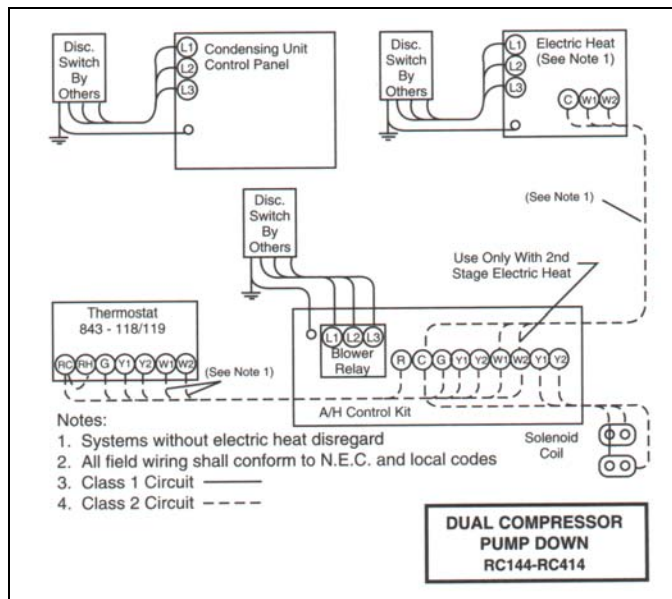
Disc. Switch By Others

L1
L2
L3

Condensing Unit Control Panel

Disc. Switch By Others

L1
L2
L3

Electric Heat (See Note 1)

C W1 W2

(See Note 1)

Disc. Switch By Others

Use Only With 2nd Stage Electric Heat

Thermostat 843 - 118/119

RC RH G Y1 Y2 W1 W2

(See Note 1)

L1 L2 L3
Blower Relay

R C G Y1 Y2 W1 W2 Y1 Y2

A/H Control Kit

Notes:
1. Systems without electric heat disregard
2. All field wiring shall conform to N.E.C. and local codes
3. Class 1 Circuit
4. Class 2 Circuit

Solenoid Coil

DUAL COMPRESSOR PUMP DOWN RC144-RC414